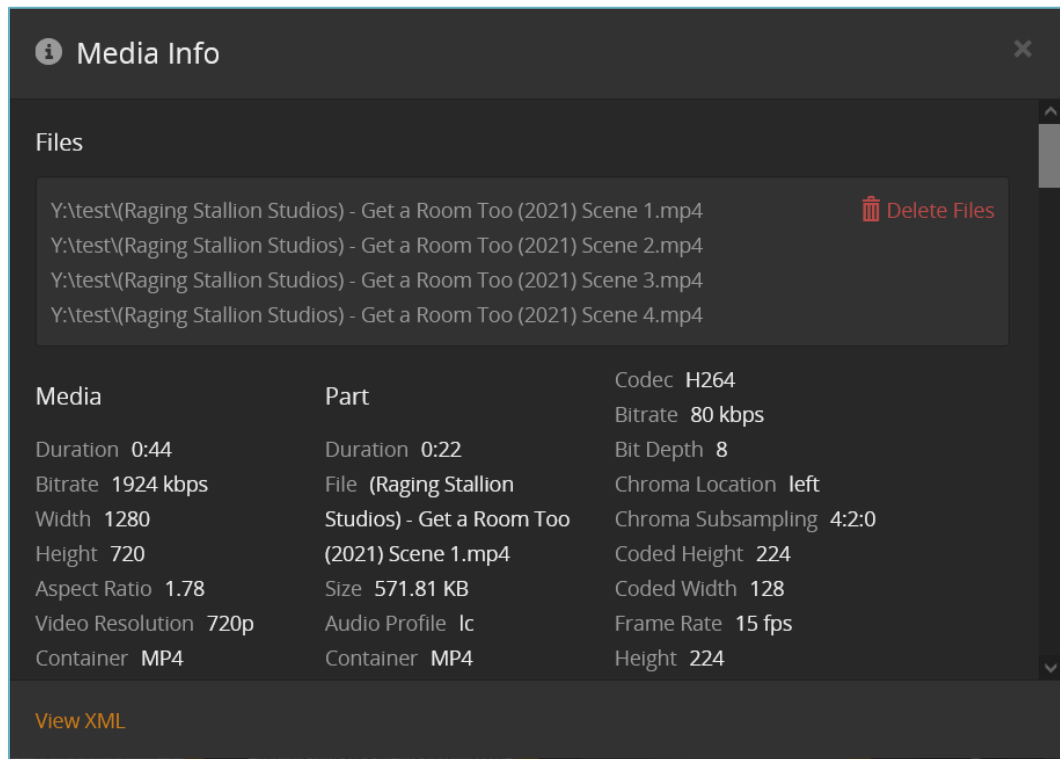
Media Info

×

Files

Y:\test\(Raging Stallion Studios) - Get a Room Too (2021) Scene 1.mp4
Y:\test\(Raging Stallion Studios) - Get a Room Too (2021) Scene 2.mp4
Y:\test\(Raging Stallion Studios) - Get a Room Too (2021) Scene 3.mp4
Y:\test\(Raging Stallion Studios) - Get a Room Too (2021) Scene 4.mp4

Delete Files

Media

Duration 0:44
Bitrate 1924 kbps
Width 1280
Height 720
Aspect Ratio 1.78
Video Resolution 720p
Container MP4

Part

Duration 0:22
File (Raging Stallion Studios) - Get a Room Too (2021) Scene 1.mp4
Size 571.81 KB
Audio Profile lc
Container MP4

Codec H264
Bitrate 80 kbps
Bit Depth 8
Chroma Location left
Chroma Subsampling 4:2:0
Coded Height 224
Coded Width 128
Frame Rate 15 fps
Height 224

View XML